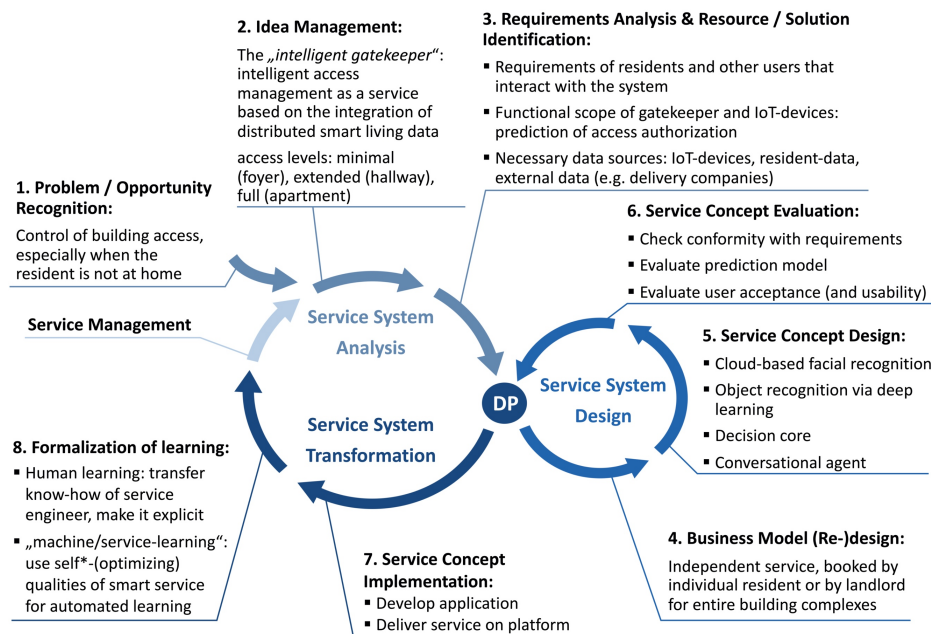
2. Idea Management:

The „intelligent gatekeeper“: intelligent access management as a service based on the integration of distributed smart living data

access levels: minimal (foyer), extended (hallway), full (apartment)

3. Requirements Analysis & Resource / Solution Identification:

- Requirements of residents and other users that interact with the system
- Functional scope of gatekeeper and IoT-devices: prediction of access authorization
- Necessary data sources: IoT-devices, resident-data, external data (e.g. delivery companies)

1. Problem / Opportunity Recognition:

Control of building access, especially when the resident is not at home

6. Service Concept Evaluation:

- Check conformity with requirements
- Evaluate prediction model
- Evaluate user acceptance (and usability)

Service Management

Service System Analysis

5. Service Concept Design:

- Cloud-based facial recognition
- Object recognition via deep learning
- Decision core
- Conversational agent

DP

Service System Design

Service System Transformation

8. Formalization of learning:

- Human learning: transfer know-how of service engineer, make it explicit
- „machine/service-learning“: use self*-(optimizing) qualities of smart service for automated learning

4. Business Model (Re-)design:

Independent service, booked by individual resident or by landlord for entire building complexes

7. Service Concept Implementation:

- Develop application
- Deliver service on platform